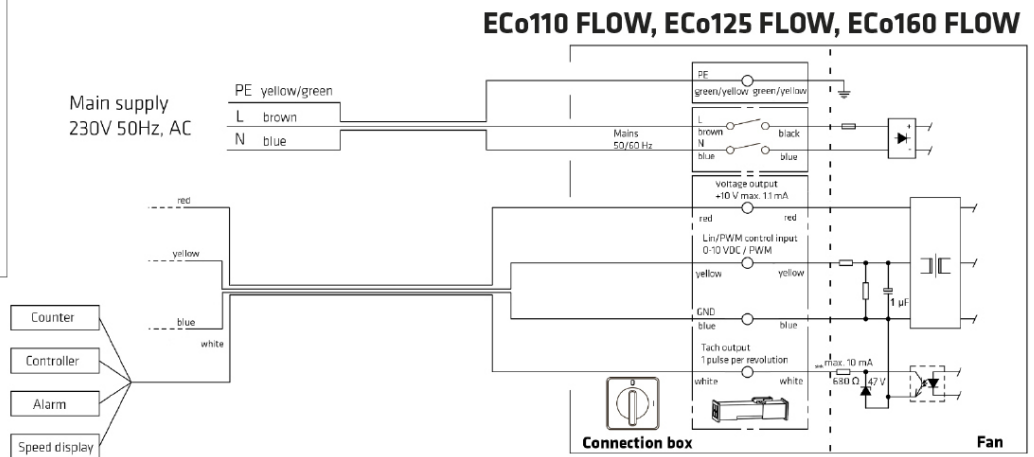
ECo110 FLOW, ECo125 FLOW, ECo160 FLOW

Main supply
230V 50Hz, AC

PE yellow/green
L brown
N blue

Mains
50/60 Hz

PE
green/yellow green/yellow

L
brown black
N
blue blue

voltage output
+10 V max. 11 mA
red red

Lin/PWM control input
0-10 VDC / PWM
yellow yellow

GND
blue blue

Tach output
1 pulse per revolution
white white

max. 10 mA
680 Ω
47 V
1 µF

red
yellow
blue
white

Counter
Controller
Alarm
Speed display

Connection box
Fan